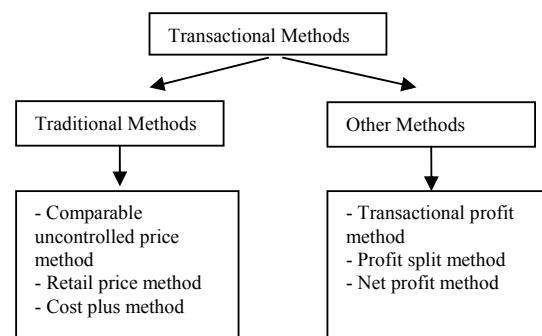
Transactional Methods

Traditional Methods

Other Methods

- Comparable uncontrolled price method
- Retail price method
- Cost plus method

- Transactional profit method
- Profit split method
- Net profit method